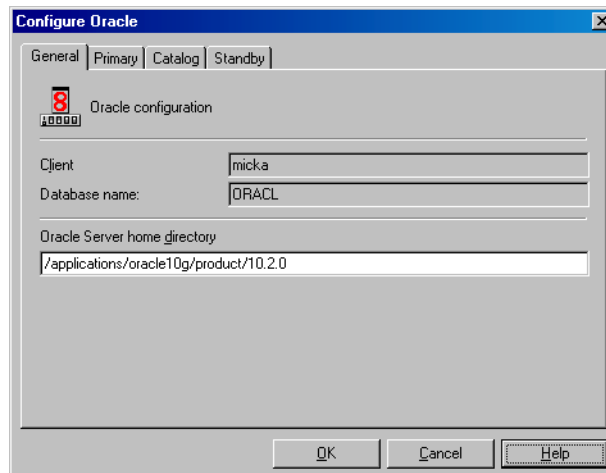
Configure Oracle

General | Primary | Catalog | Standby

Oracle configuration

Client | micka

Database name: | ORACL

Oracle Server home directory

/applications/oracle10g/product/10.2.0

OK | Cancel | Help